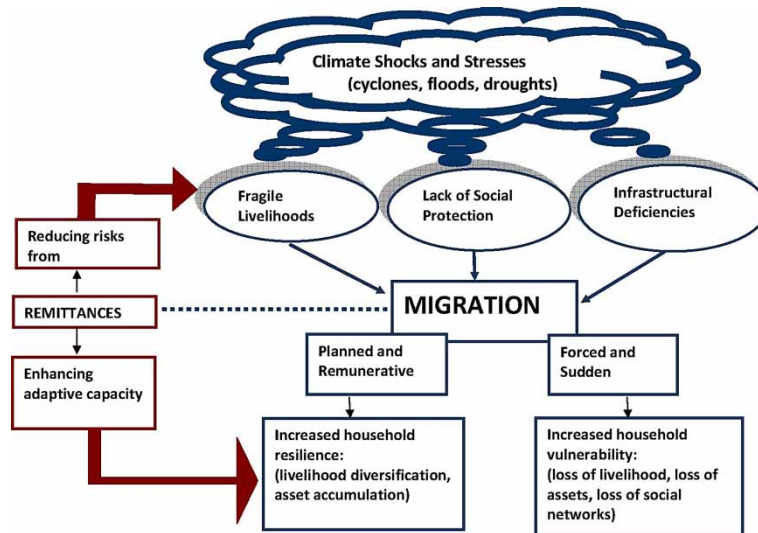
Climate Shocks and Stresses (cyclones, floods, droughts)

Fragile Livelihoods

Lack of Social Protection

Infrastructural Deficiencies

Reducing risks from

REMITTANCES

Enhancing adaptive capacity

MIGRATION

Planned and Remunerative

Forced and Sudden

Increased household resilience: (livelihood diversification, asset accumulation)

Increased household vulnerability: (loss of livelihood, loss of assets, loss of social networks)